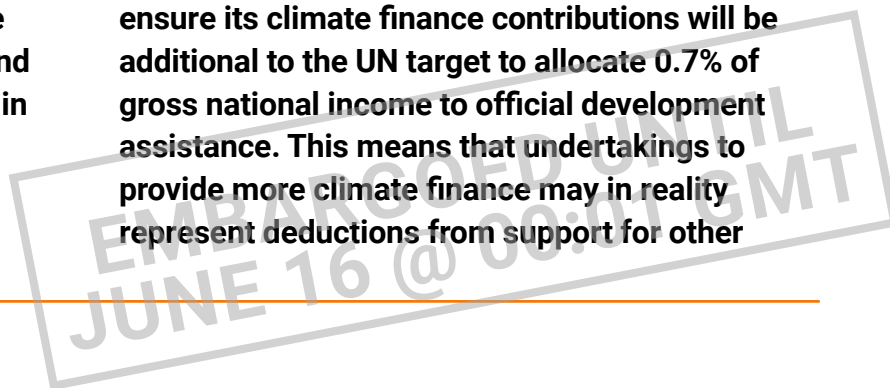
e
nd
in

ensure its climate finance contributions will be additional to the UN target to allocate 0.7% of gross national income to official development assistance. This means that undertakings to provide more climate finance may in reality represent deductions from support for other

EMBARGOED UNTIL
JUNE 16 @ 00:01 GMT